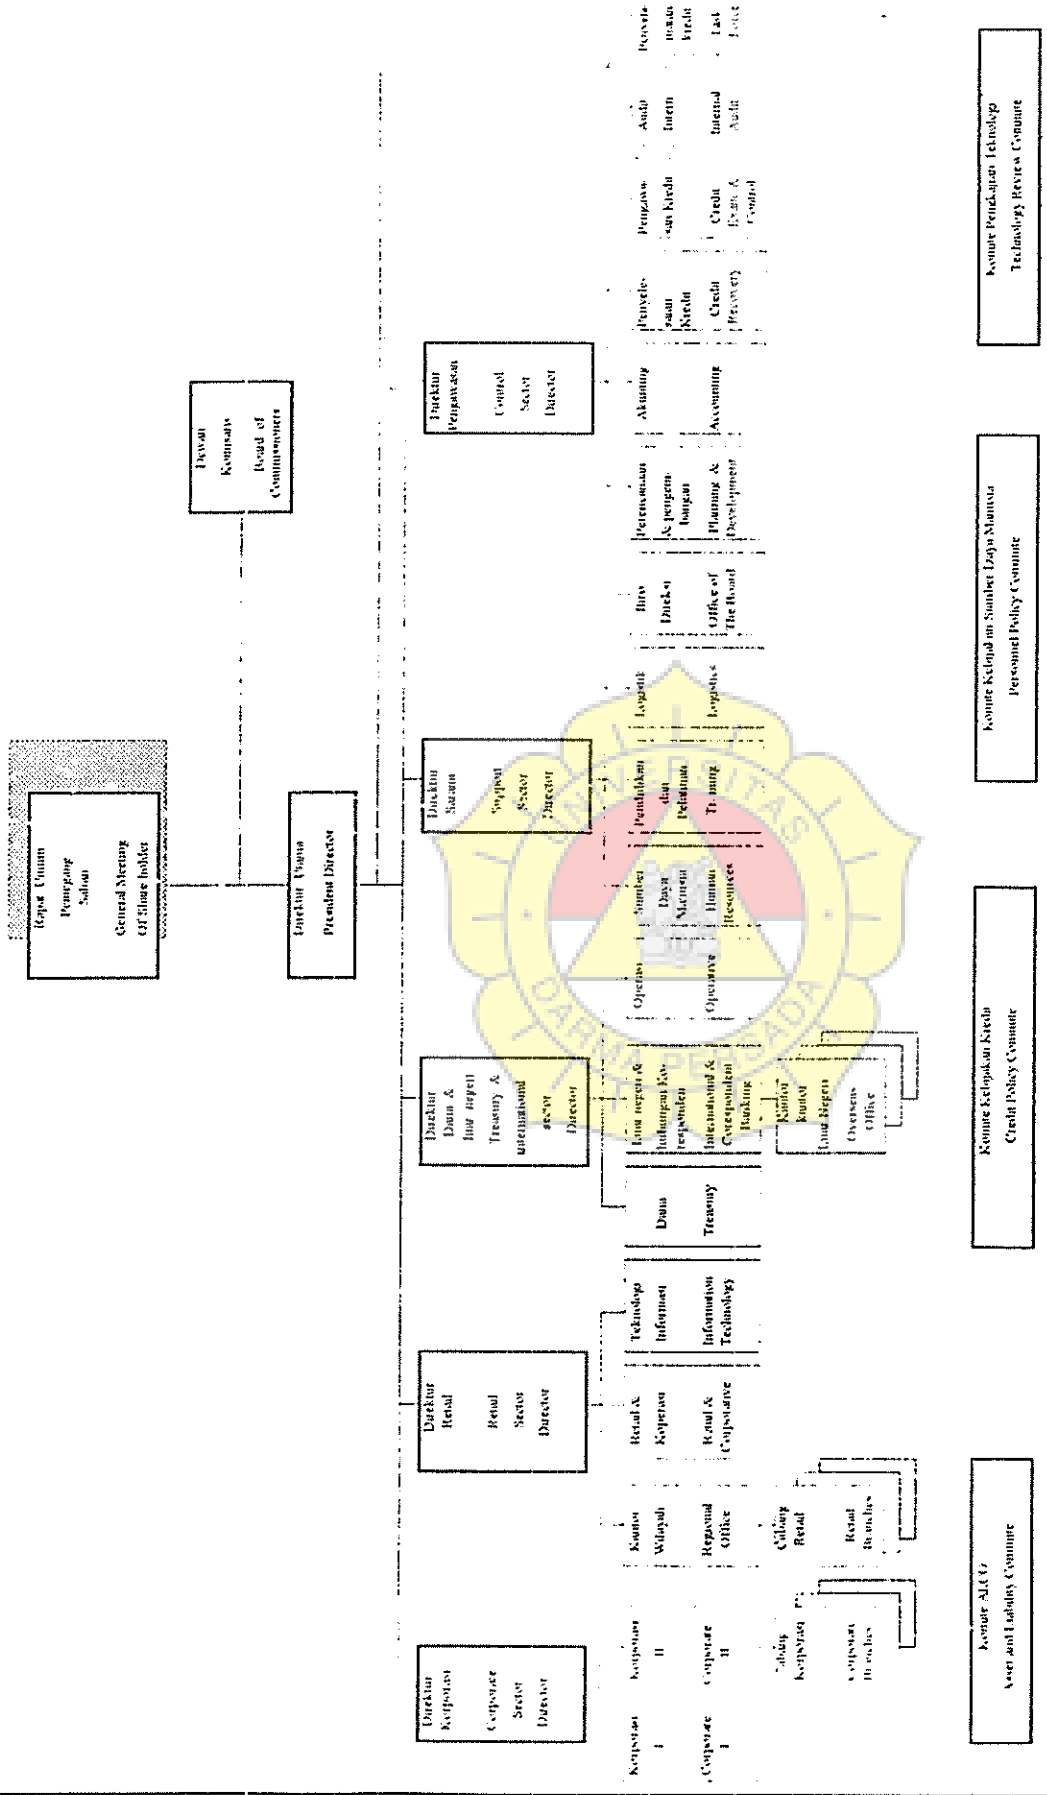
Rapat Umum Pemegang Saham General Meeting Of Share holder

Direktur Utama President Director

Dewan Komisaris Board of Commissioners

Direktur Korporasi Corporate Sector Director

Direktur Retail Retail Sector Director

Direktur Dana & Luar negeri Treasury & International sector Director

Direktur Umum Support Sector Director

Direktur Pengawasan Control Sector Director

Korporasi I Corporate I

Korporasi II Corporate II

Cabang Korporasi Corporate Branches

Kantor Wilayah Regional Office

Cabang Retail Retail Branches

Retail & Koperasi Retail & Cooperative

Teknologi Informasi Information Technology

Dana Treasury

Luar negeri & Hubungan Koresponden International & Correspondent Banking

Kantor Luar Negeri Overseas Office

Operasi Operative

Sumber Daya Manusia Human Resources

Pendidikan dan Pelatihan Training

Logistik Logistics

Biro Direksi Office of The Board

Perencanaan & pengembangan Planning & Development

Akuntansi Accounting

Penyelesaian Kredit Credit Recovery

Pengawasan Kredit Credit Exam & Control

Audit Intern Internal Audit

Penyelesaian Kredit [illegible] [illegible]

Komite ALCO Asset and Liability Committe

Komite Kebijakan Kredit Credit Policy Committe

Komite Kebijakan Sumber Daya Manusia Personnel Policy Committe

Komite Pengkajian Teknologi Technology Review Committe